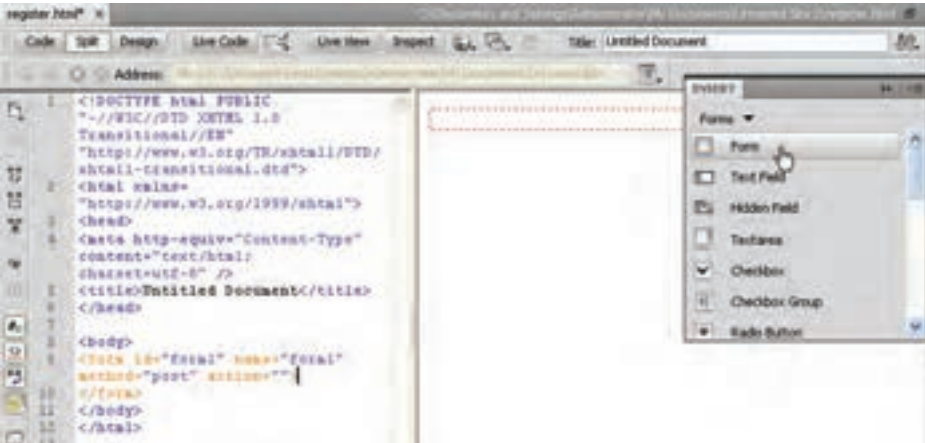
register.html* ×

Code Split Design Live Code Live View Inspect Title: Untitled Document

Address:

INSERT

Forms ▼

Form

Text Field

Hidden Field

Textarea

Checkbox

Checkbox Group

Radio Button

1 <!DOCTYPE html PUBLIC "-//W3C//DTD XHTML 1.0 Transitional//EN" "http://www.w3.org/TR/xhtml1/DTD/xhtml1-transitional.dtd">
2 <html xmlns="http://www.w3.org/1999/xhtml">
3 <head>
4 <meta http-equiv="Content-Type" content="text/html; charset=utf-8" />
5 <title>Untitled Document</title>
6 </head>
7
8 <body>
9 <form id="form1" name="form1" method="post" action="">
10 </form>
11 </body>
12 </html>
13